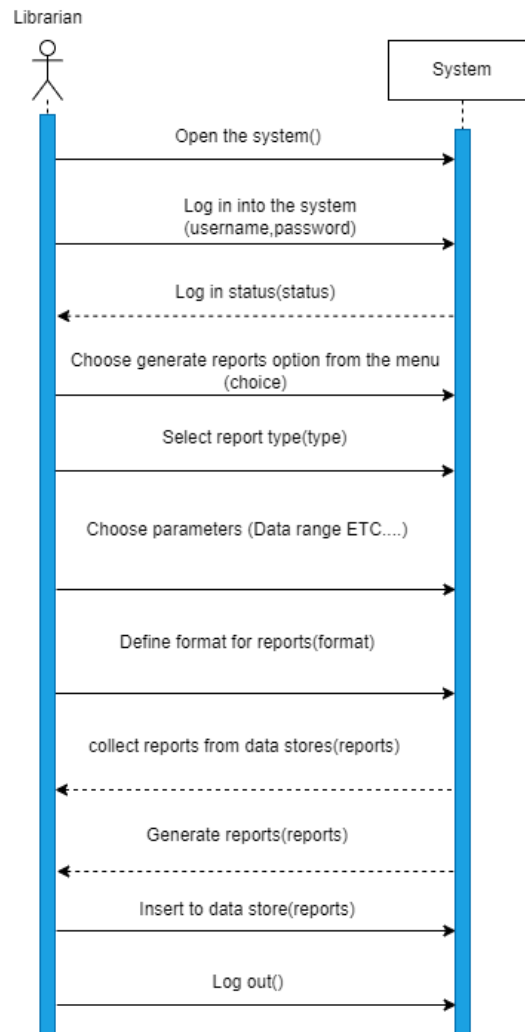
Librarian

System

Open the system()

Log in into the system (username,password)

Log in status(status)

Choose generate reports option from the menu (choice)

Select report type(type)

Choose parameters (Data range ETC....)

Define format for reports(format)

collect reports from data stores(reports)

Generate reports(reports)

Insert to data store(reports)

Log out()